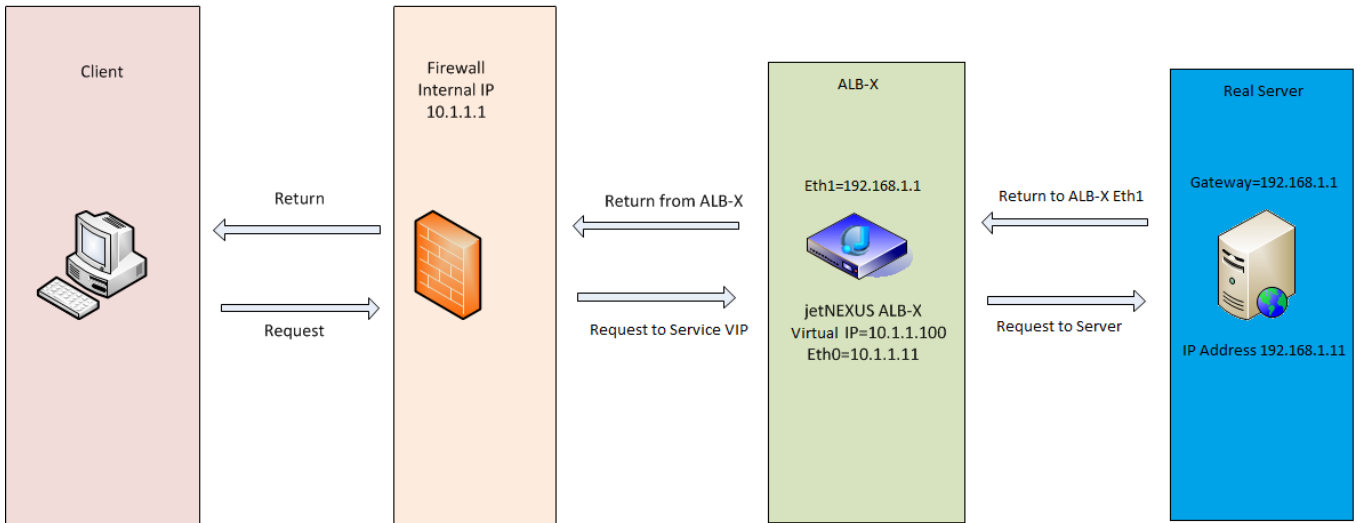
Client

Return

Request

Firewall
Internal IP
10.1.1.1

Return from ALB-X

Request to Service VIP

ALB-X

Eth1=192.168.1.1

jetNEXUS ALB-X
Virtual IP=10.1.1.100
Eth0=10.1.1.11

Return to ALB-X Eth1

Request to Server

Real Server

Gateway=192.168.1.1

IP Address 192.168.1.11